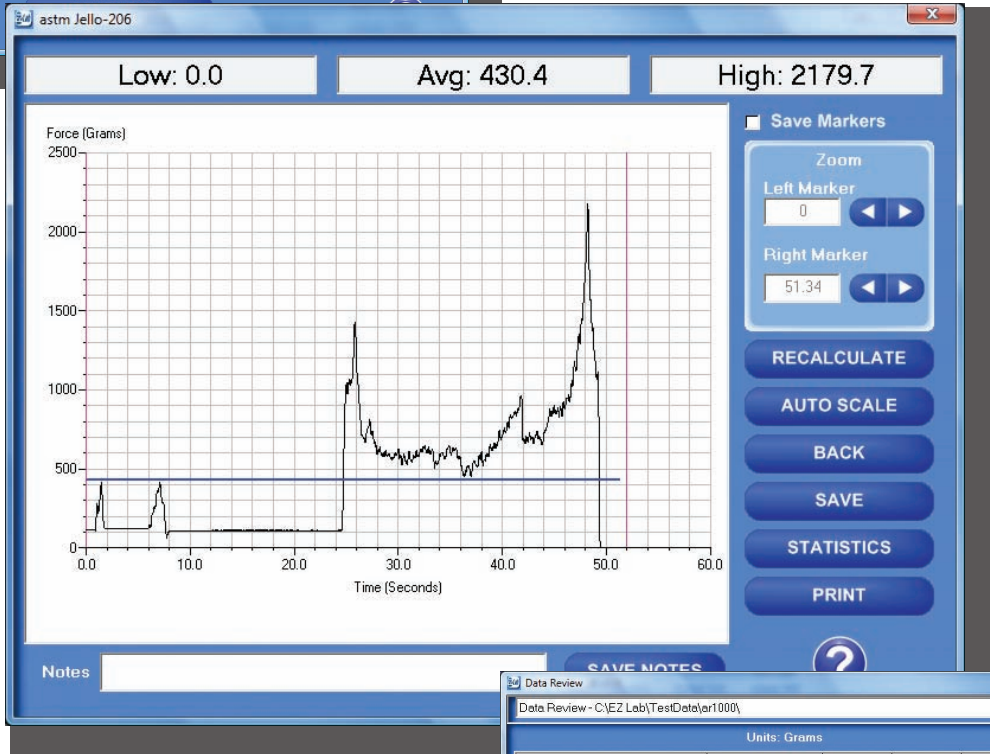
astm Jello-206

Low: 0.0

Avg: 430.4

High: 2179.7

Force (Grams)
2500
2000
1500
1000
500
0
0.0
10.0
20.0
30.0
40.0
50.0
60.0
Time (Seconds)

Save Markers

Zoom
Left Marker
0
Right Marker
51.34

RECALCULATE
AUTO SCALE
BACK
SAVE
STATISTICS
PRINT

?

Notes

SAVE NOTES

Data Review
Data Review - C:\EZ Lab\TestData\ar1000\
Units: Grams